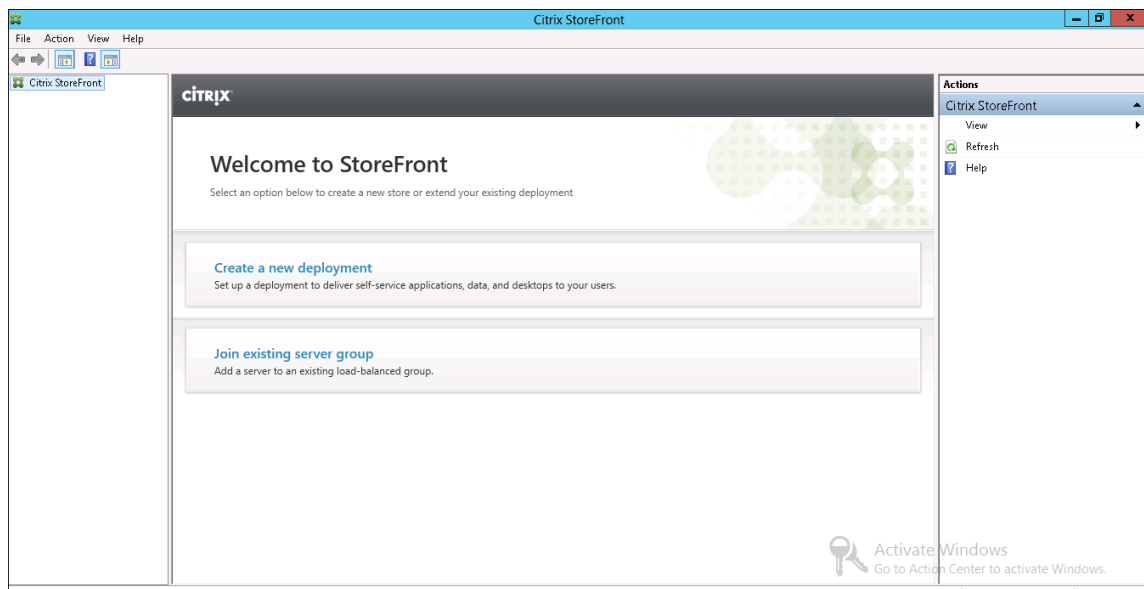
Citrix StoreFront

File Action View Help

Citrix StoreFront

CITRIX

Welcome to StoreFront

Select an option below to create a new store or extend your existing deployment

Create a new deployment

Set up a deployment to deliver self-service applications, data, and desktops to your users.

Join existing server group

Add a server to an existing load-balanced group.

Actions

Citrix StoreFront

View

Refresh

Help

Activate Windows

Go to Action Center to activate Windows.